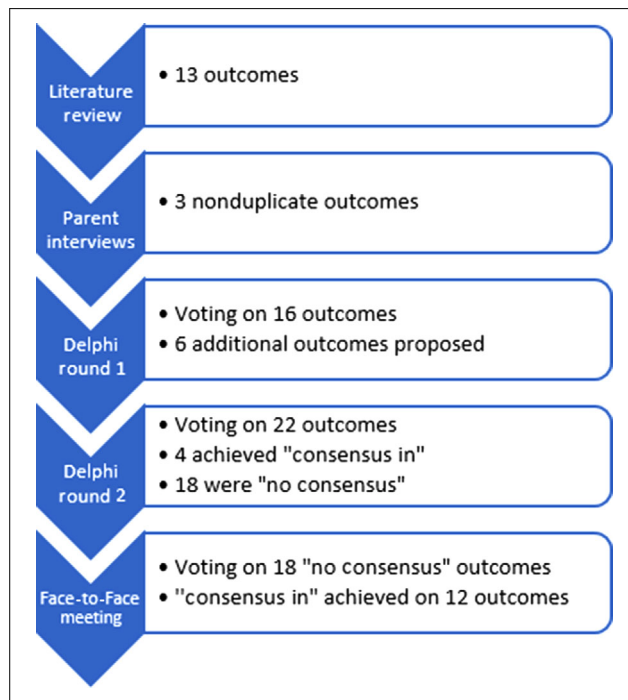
Literature review

• 13 outcomes

Parent interviews

• 3 nonduplicate outcomes

Delphi round 1

• Voting on 16 outcomes
• 6 additional outcomes proposed

Delphi round 2

• Voting on 22 outcomes
• 4 achieved "consensus in"
• 18 were "no consensus"

Face-to-Face meeting

• Voting on 18 "no consensus" outcomes
• "consensus in" achieved on 12 outcomes